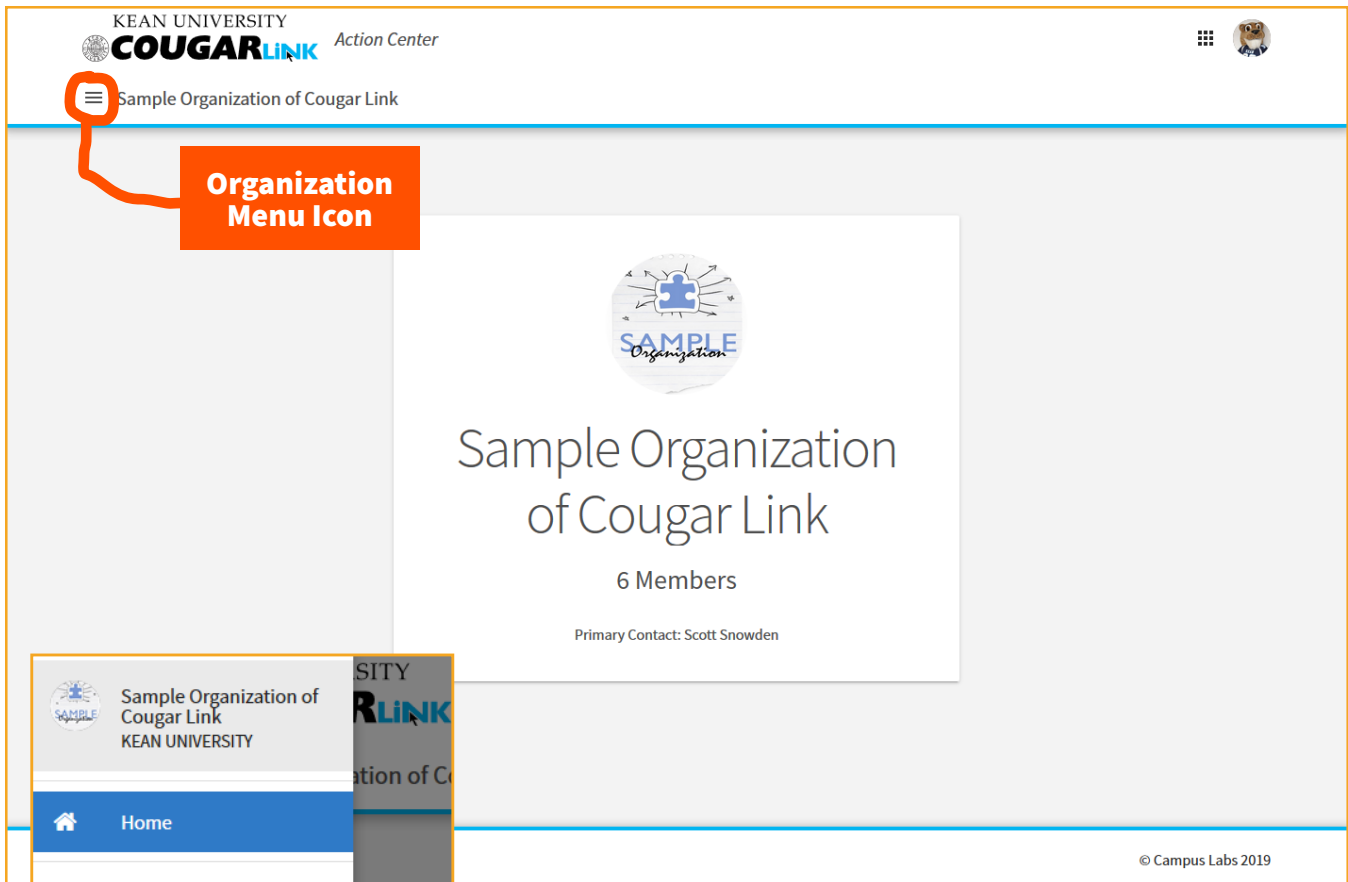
KEAN UNIVERSITY
COUGARLINK Action Center

Sample Organization of Cougar Link

Organization Menu Icon

SAMPLE Organization

Sample Organization of Cougar Link

6 Members

Primary Contact: Scott Snowden

SAMPLE

Sample Organization of Cougar Link
KEAN UNIVERSITY

SITY
RLINK
ation of C

Home

© Campus Labs 2019